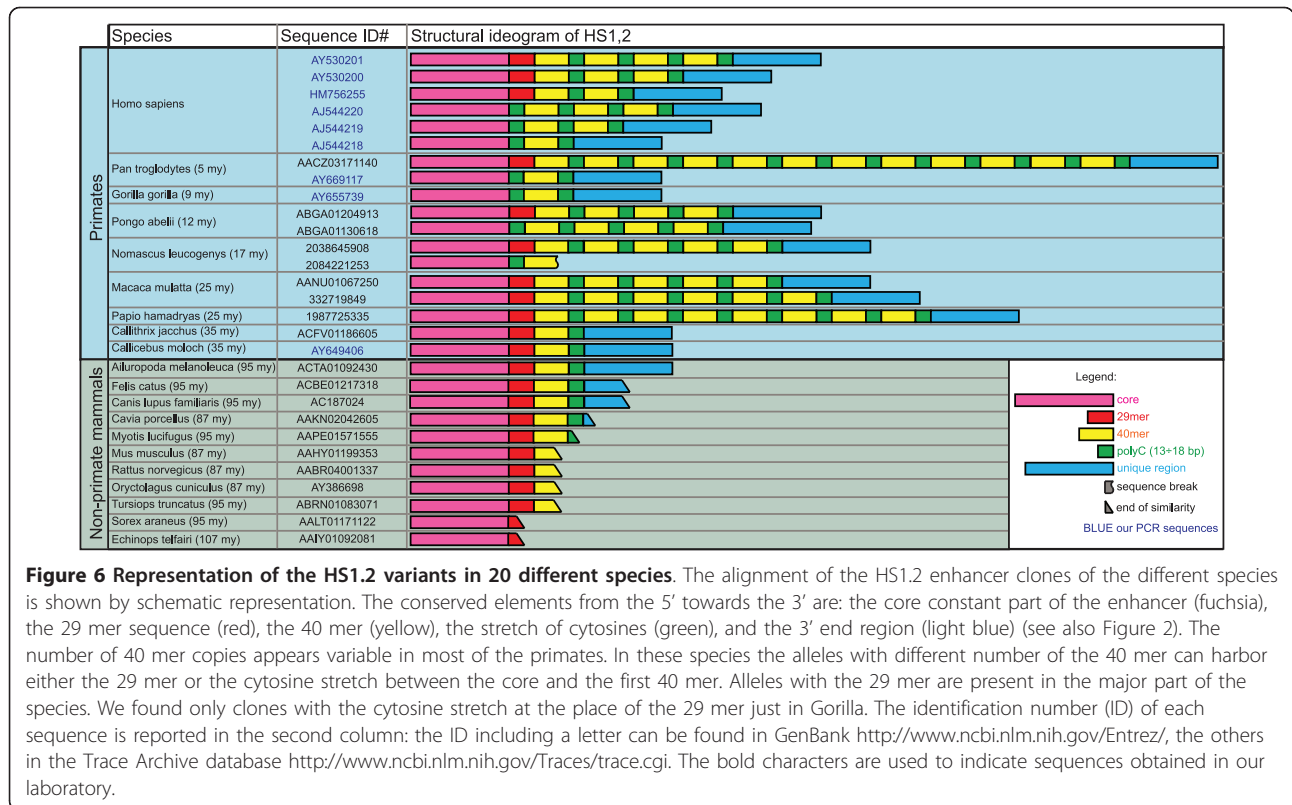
| | Species | Sequence ID# | Structural ideogram of HS1,2 |
|---|---|---|---|
| Primates | Homo sapiens | AY530201 | |
| | | AY530200 | |
| | | HM756255 | |
| | | AJ544220 | |
| | | AJ544219 | |
| | | AJ544218 | |
| | Pan troglodytes (5 my) | AACZ03171140 | |
| | | AY669117 | |
| | Gorilla gorilla (9 my) | AY655739 | |
| | Pongo abelii (12 my) | ABGA01204913 | |
| | | ABGA01130618 | |
| | Nomascus leucogenys (17 my) | 2038645908 | |
| | | 2084221253 | |
| | Macaca mulatta (25 my) | AANU01067250 | |
| | | 332719849 | |
| | Papio hamadryas (25 my) | 1987725335 | |
| | Callithrix jacchus (35 my) | ACFV01186605 | |
| | Callicebus moloch (35 my) | AY649406 | |
| Non-primate mammals | Ailuropoda melanoleuca (95 my) | ACTA01092430 | |
| | Felis catus (95 my) | ACBE01217318 | |
| | Canis lupus familiaris (95 my) | AC187024 | |
| | Cavia porcellus (87 my) | AAKN02042605 | |
| | Myotis lucifugus (95 my) | AAPE01571555 | |
| | Mus musculus (87 my) | AAHY01199353 | |
| | Rattus norvegicus (87 my) | AABR04001337 | |
| | Oryctolagus cuniculus (87 my) | AY386698 | |
| | Tursiops truncatus (95 my) | ABRN01083071 | |
| | Sorex araneus (95 my) | AALT01171122 | |
| | Echinops telfairi (107 my) | AAIY01092081 | |

Legend:
core
29mer
40mer
polyC (13÷18 bp)
unique region
sequence break
end of similarity
BLUE our PCR sequences

**Figure 6 Representation of the HS1.2 variants in 20 different species**. The alignment of the HS1.2 enhancer clones of the different species is shown by schematic representation. The conserved elements from the 5' towards the 3' are: the core constant part of the enhancer (fuchsia), the 29 mer sequence (red), the 40 mer (yellow), the stretch of cytosines (green), and the 3' end region (light blue) (see also Figure 2). The number of 40 mer copies appears variable in most of the primates. In these species the alleles with different number of the 40 mer can harbor either the 29 mer or the cytosine stretch between the core and the first 40 mer. Alleles with the 29 mer are present in the major part of the species. We found only clones with the cytosine stretch at the place of the 29 mer just in Gorilla. The identification number (ID) of each sequence is reported in the second column: the ID including a letter can be found in GenBank http://www.ncbi.nlm.nih.gov/Entrez/, the others in the Trace Archive database http://www.ncbi.nlm.nih.gov/Traces/trace.cgi. The bold characters are used to indicate sequences obtained in our laboratory.